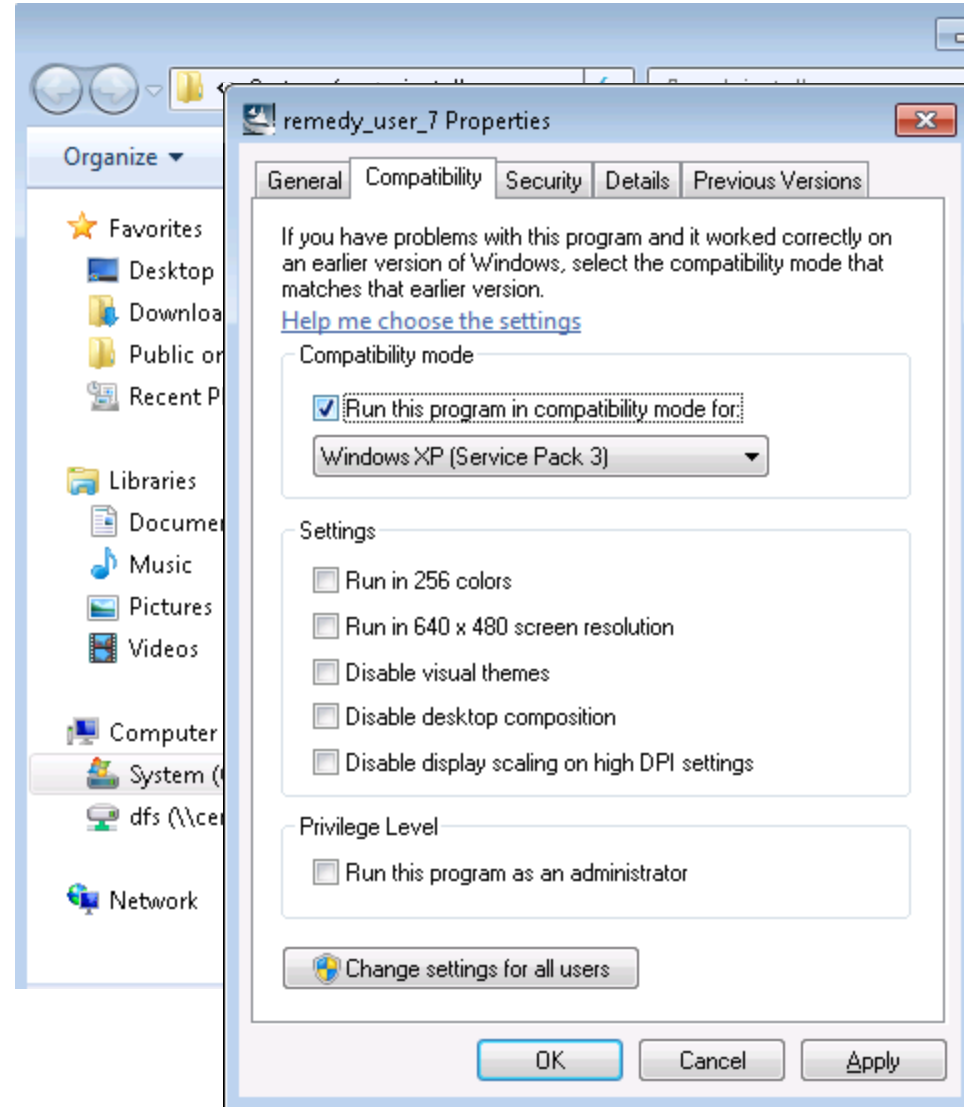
Organize ▾

Favorites
Desktop
Downloa
Public or
Recent P

Libraries
Documer
Music
Pictures
Videos

Computer
System (
dfs (\\cer

Network

remedy_user_7 Properties

General | Compatibility | Security | Details | Previous Versions

If you have problems with this program and it worked correctly on an earlier version of Windows, select the compatibility mode that matches that earlier version.

Help me choose the settings

Compatibility mode

Run this program in compatibility mode for:

Windows XP (Service Pack 3)

Settings

Run in 256 colors

Run in 640 x 480 screen resolution

Disable visual themes

Disable desktop composition

Disable display scaling on high DPI settings

Privilege Level

Run this program as an administrator

Change settings for all users

OK | Cancel | Apply